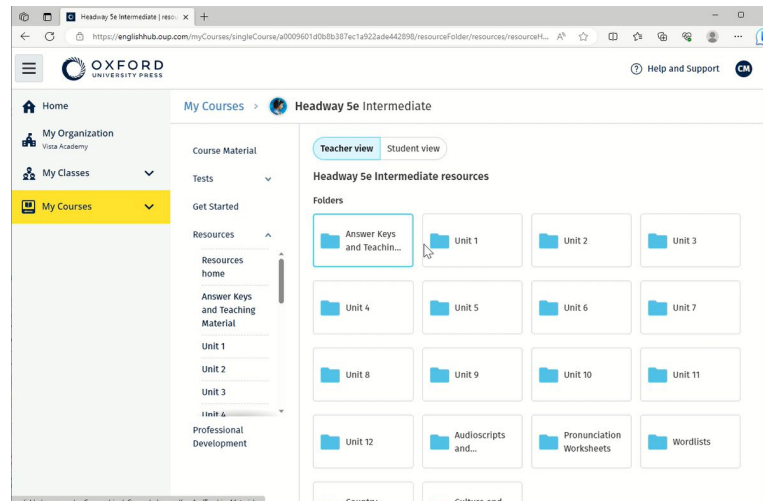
Headway 5e Intermediate | resou ×

https://englishhub.oup.com/myCourses/singleCourse/a0009601d0b8b387ec1a922ade442898/resourceFolder/resources/resourceH...

OXFORD UNIVERSITY PRESS

Help and Support CM

Home

My Organization
Vista Academy

My Classes

My Courses

My Courses > Headway 5e Intermediate

Course Material

Tests

Get Started

Resources

Resources home

Answer Keys and Teaching Material

Unit 1

Unit 2

Unit 3

Unit 4

Professional Development

Teacher view Student view

Headway 5e Intermediate resources

Folders

Answer Keys and Teachin...

Unit 1

Unit 2

Unit 3

Unit 4

Unit 5

Unit 6

Unit 7

Unit 8

Unit 9

Unit 10

Unit 11

Unit 12

Audioscripts and...

Pronunciation Worksheets

Wordlists

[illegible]

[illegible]